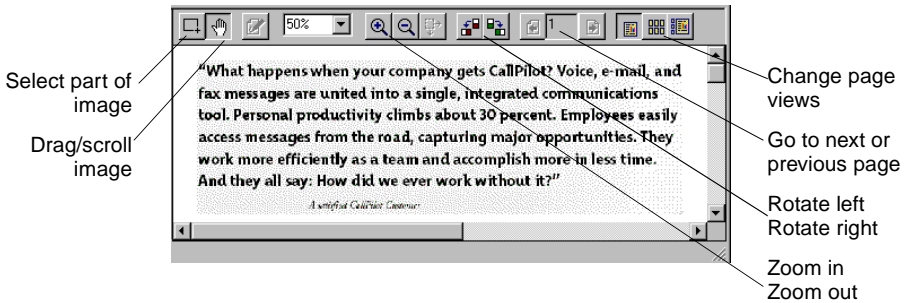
50%

1

Select part of image

Drag/scroll image

"What happens when your company gets CallPilot? Voice, e-mail, and fax messages are united into a single, integrated communications tool. Personal productivity climbs about 30 percent. Employees easily access messages from the road, capturing major opportunities. They work more efficiently as a team and accomplish more in less time. And they all say: How did we ever work without it?"

A satisfied CallPilot Customer

Change page views

Go to next or previous page

Rotate left
Rotate right

Zoom in
Zoom out